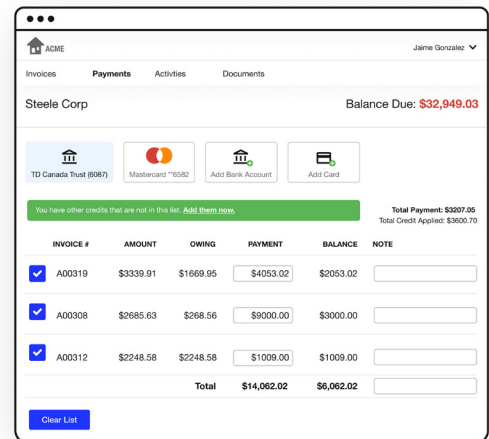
ACME

Jaime Gonzalez

Invoices Payments Activties Documents

Steele Corp

Balance Due: $32,949.03

TD Canada Trust (6087)

Mastercard **6582

Add Bank Account

Add Card

You have other credits that are not in this list. Add them now.

Total Payment: $3207.05
Total Credit Applied: $3600.70

| | INVOICE # | AMOUNT | OWING | PAYMENT | BALANCE | NOTE |
|---|---|---|---|---|---|---|
| ✓ | A00319 | $3339.91 | $1669.95 | $4053.02 | $2053.02 | |
| ✓ | A00308 | $2685.63 | $268.56 | $9000.00 | $3000.00 | |
| ✓ | A00312 | $2248.58 | $2248.58 | $1009.00 | $1009.00 | |
| | | | Total | $14,062.02 | $6,062.02 | |

Clear List